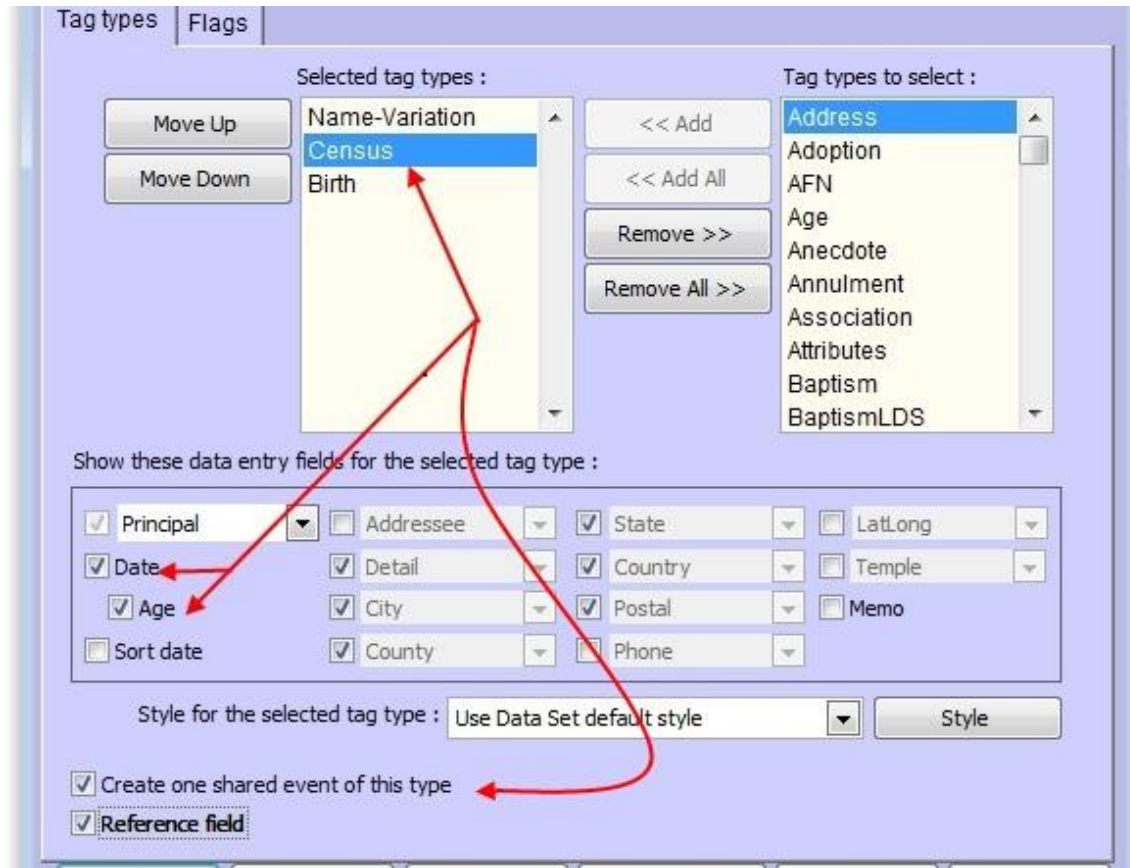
Tag types
Flags

Selected tag types :
Move Up
Move Down
Name-Variation
Census
Birth

<< Add
<< Add All
Remove >>
Remove All >>

Tag types to select :
Address
Adoption
AFN
Age
Anecdote
Annulment
Association
Attributes
Baptism
BaptismLDS

Show these data entry fields for the selected tag type :

Principal
Date
Age
Sort date
Addressee
Detail
City
County
State
Country
Postal
Phone
LatLong
Temple
Memo

Style for the selected tag type : Use Data Set default style
Style

Create one shared event of this type
Reference field